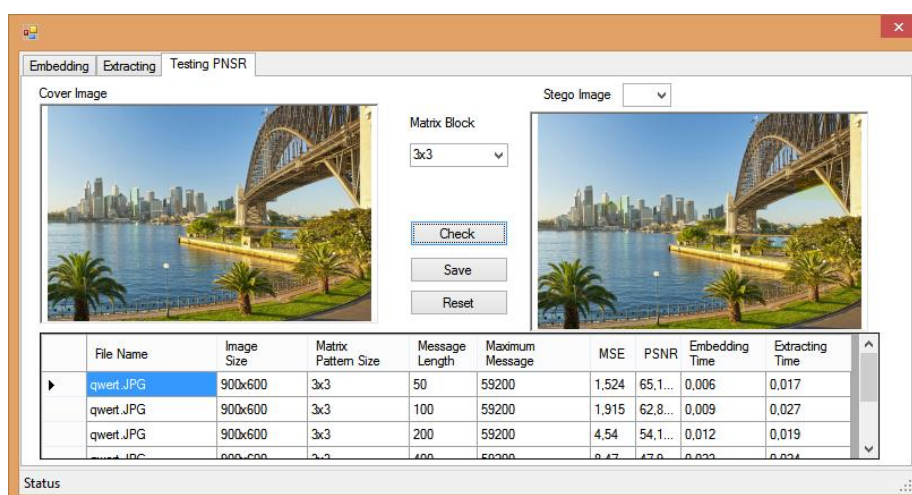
Embedding | Extracting | Testing PNSR

Cover Image

Matrix Block

3x3

Stego Image

Check

Save

Reset

| | File Name | Image Size | Matrix Pattern Size | Message Length | Maximum Message | MSE | PSNR | Embedding Time | Extracting Time |
|---|---|---|---|---|---|---|---|---|---|
| ▸ | qwert.JPG | 900x600 | 3x3 | 50 | 59200 | 1,524 | 65,1... | 0,006 | 0,017 |
| | qwert.JPG | 900x600 | 3x3 | 100 | 59200 | 1,915 | 62,8... | 0,009 | 0,027 |
| | qwert.JPG | 900x600 | 3x3 | 200 | 59200 | 4,54 | 54,1... | 0,012 | 0,019 |
| | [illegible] | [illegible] | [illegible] | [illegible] | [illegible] | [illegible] | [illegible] | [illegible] | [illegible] |

Status